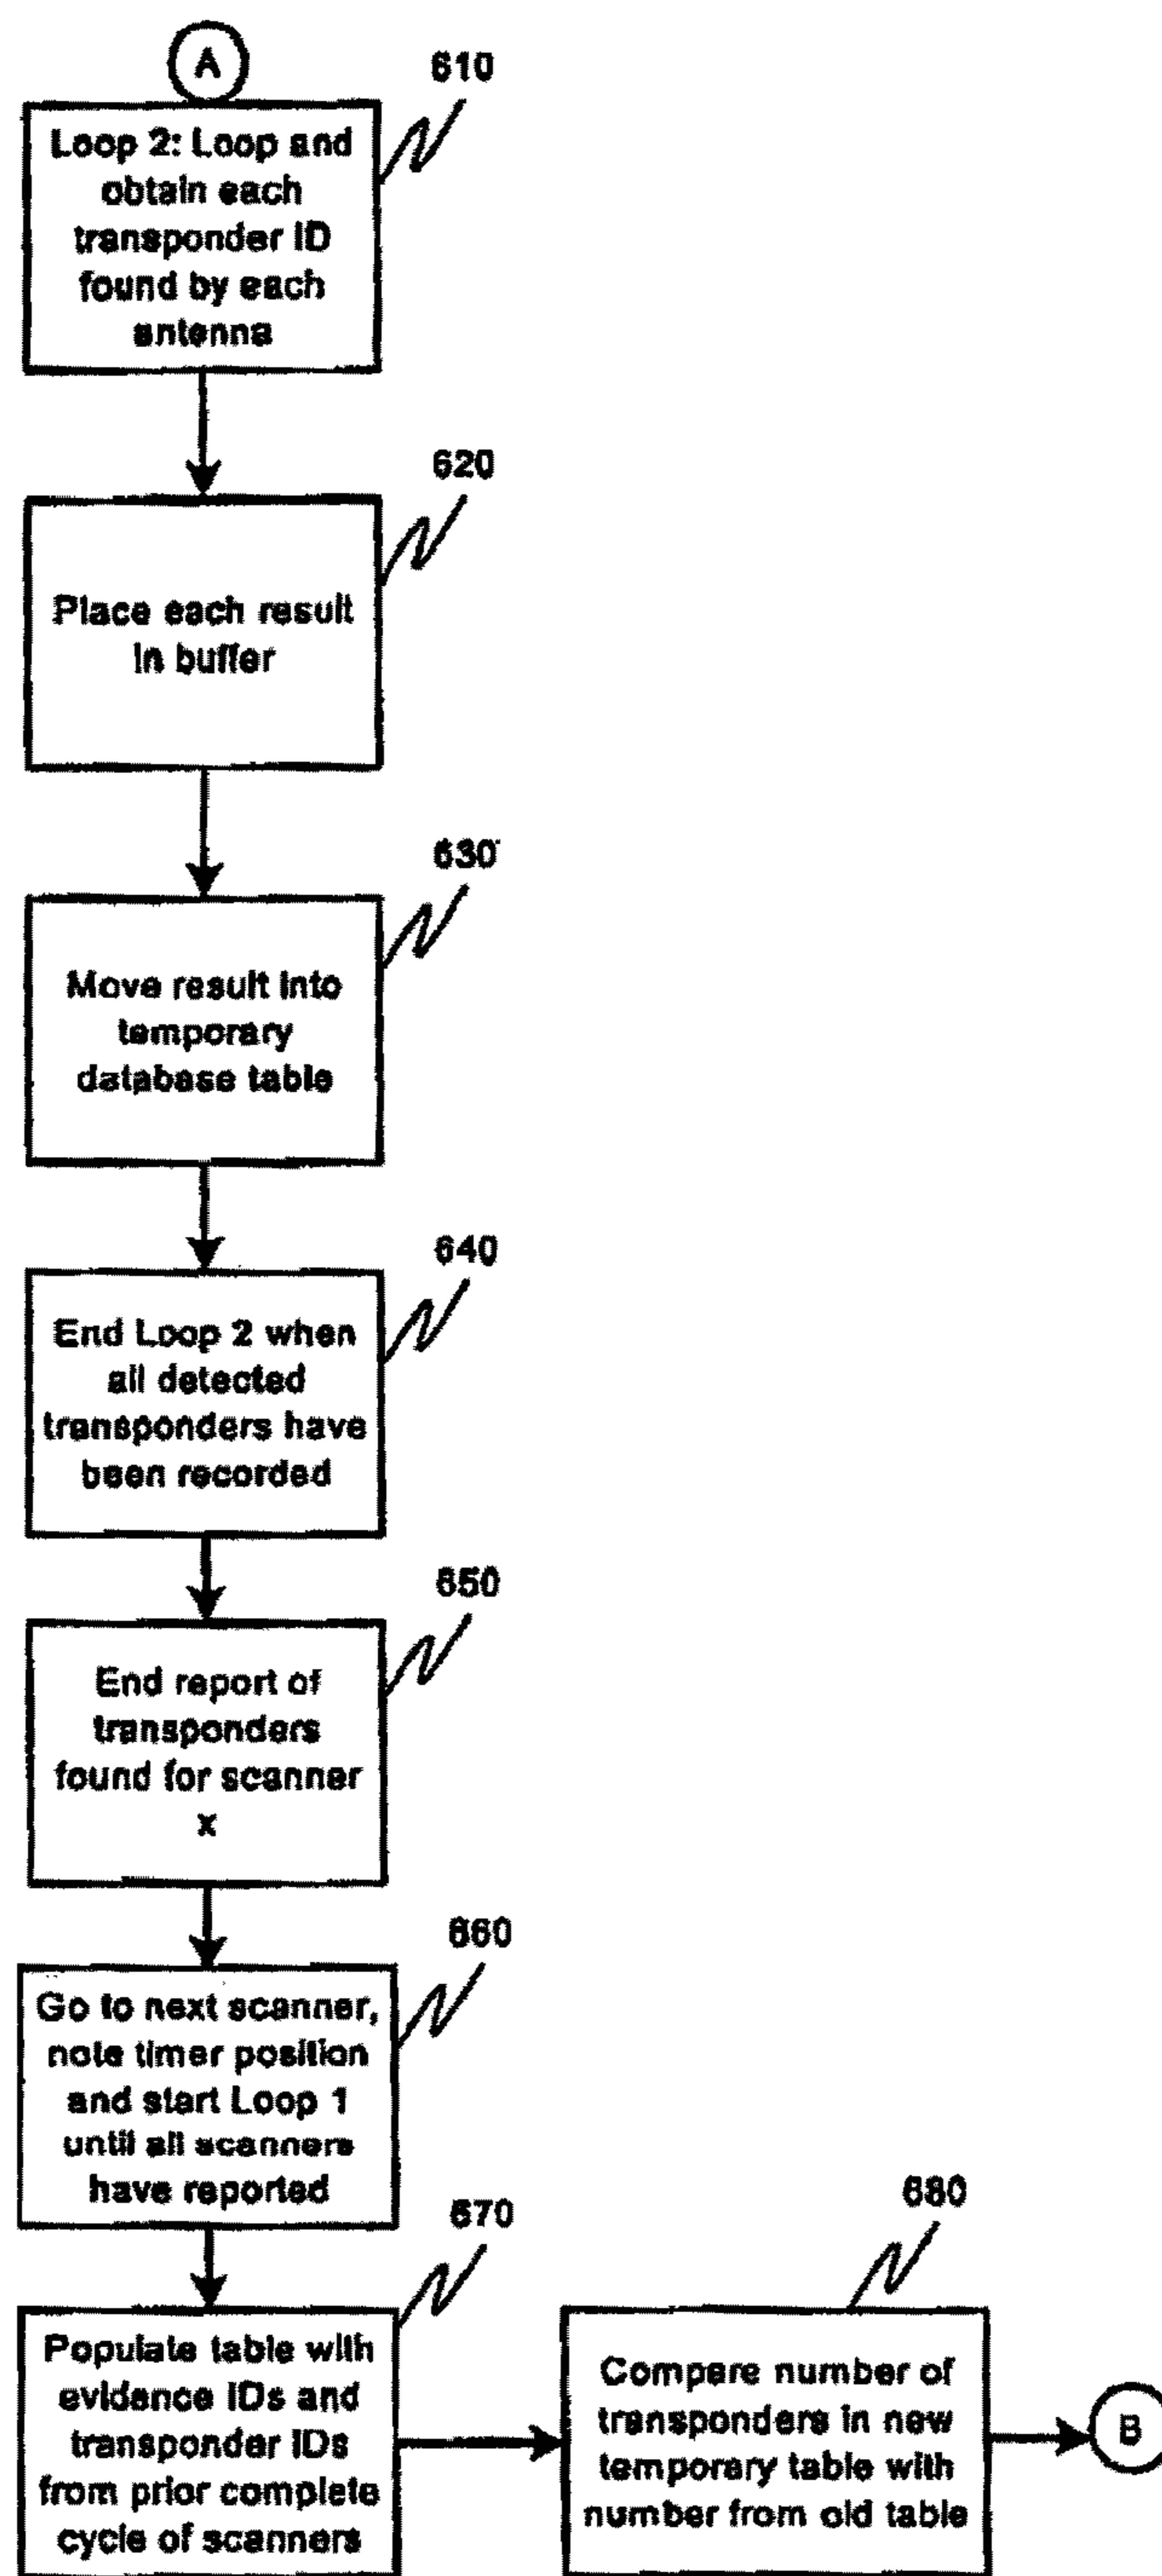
A

610

Loop 2: Loop and obtain each transponder ID found by each antenna

620

Place each result in buffer

630

Move result into temporary database table

640

End Loop 2 when all detected transponders have been recorded

650

End report of transponders found for scanner x

660

Go to next scanner, note timer position and start Loop 1 until all scanners have reported

670

Populate table with evidence IDs and transponder IDs from prior complete cycle of scanners

680

Compare number of transponders in new temporary table with number from old table

B